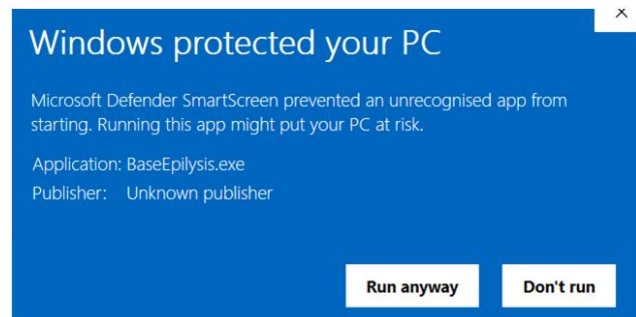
×

Windows protected your PC

Microsoft Defender SmartScreen prevented an unrecognised app from starting. Running this app might put your PC at risk.

Application: BaseEpilysis.exe
Publisher: Unknown publisher

Run anyway
Don't run